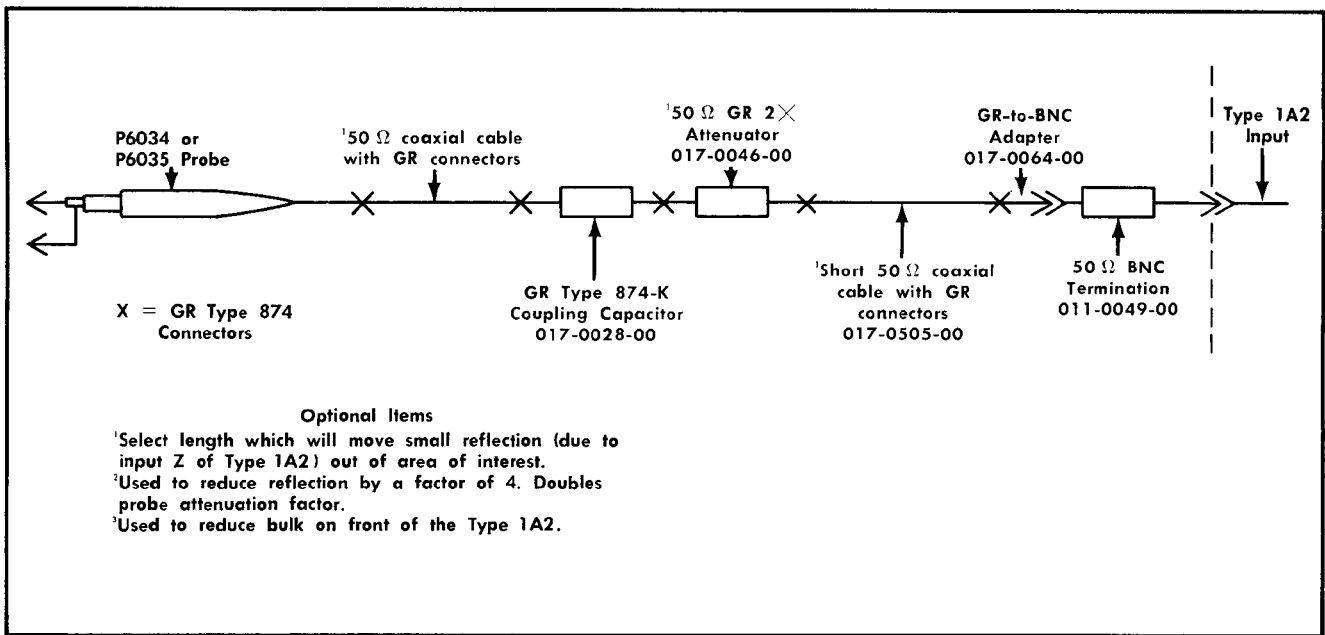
P6034 or P6035 Probe

$^1$50 $\Omega$ coaxial cable with GR connectors

$^1$50 $\Omega$ GR 2$\times$ Attenuator 017-0046-00

GR-to-BNC Adapter 017-0064-00

Type 1A2 Input

GR Type 874-K Coupling Capacitor 017-0028-00

$^1$Short 50 $\Omega$ coaxial cable with GR connectors 017-0505-00

50 $\Omega$ BNC Termination 011-0049-00

X = GR Type 874 Connectors

Optional Items
$^1$Select length which will move small reflection (due to input Z of Type 1A2) out of area of interest.
$^2$Used to reduce reflection by a factor of 4. Doubles probe attenuation factor.
$^3$Used to reduce bulk on front of the Type 1A2.